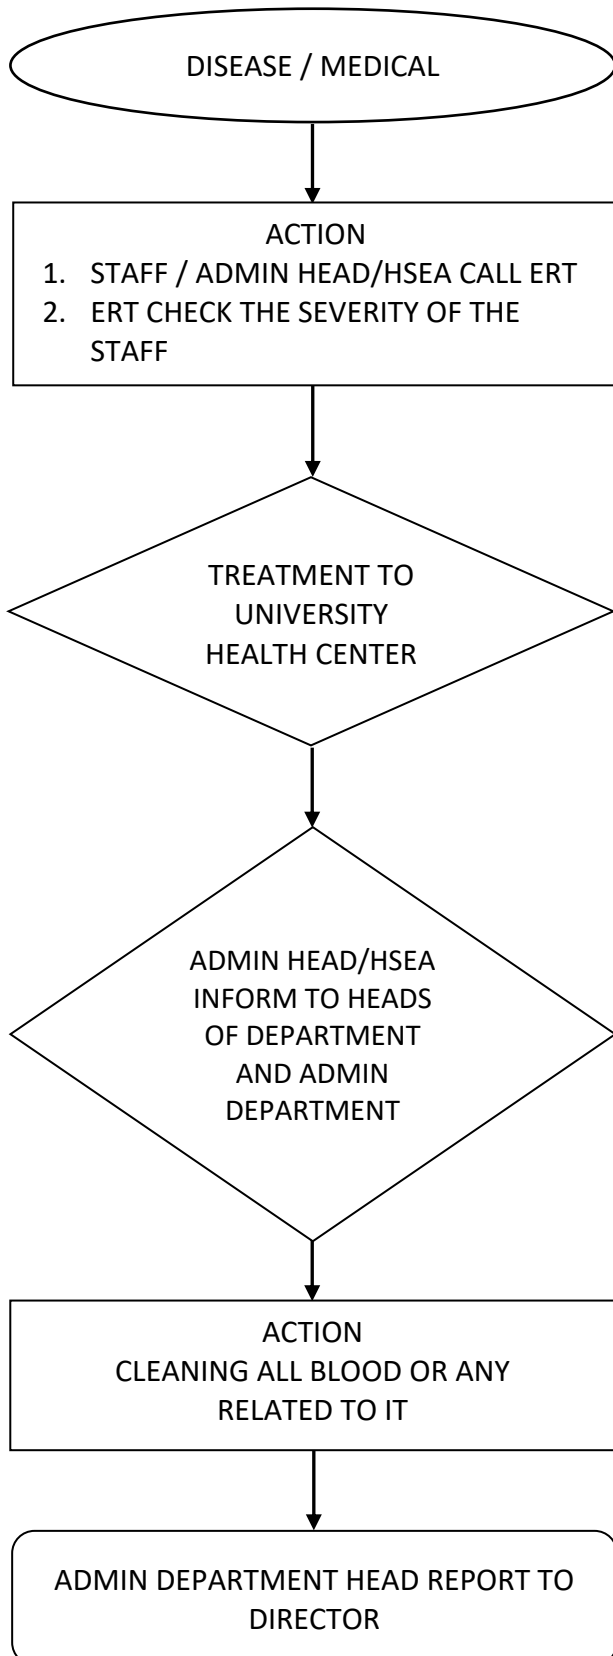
DISEASE / MEDICAL

ACTION
1. STAFF / ADMIN HEAD/HSEA CALL ERT
2. ERT CHECK THE SEVERITY OF THE STAFF

TREATMENT TO UNIVERSITY HEALTH CENTER

ADMIN HEAD/HSEA INFORM TO HEADS OF DEPARTMENT AND ADMIN DEPARTMENT

ACTION
CLEANING ALL BLOOD OR ANY RELATED TO IT

ADMIN DEPARTMENT HEAD REPORT TO DIRECTOR